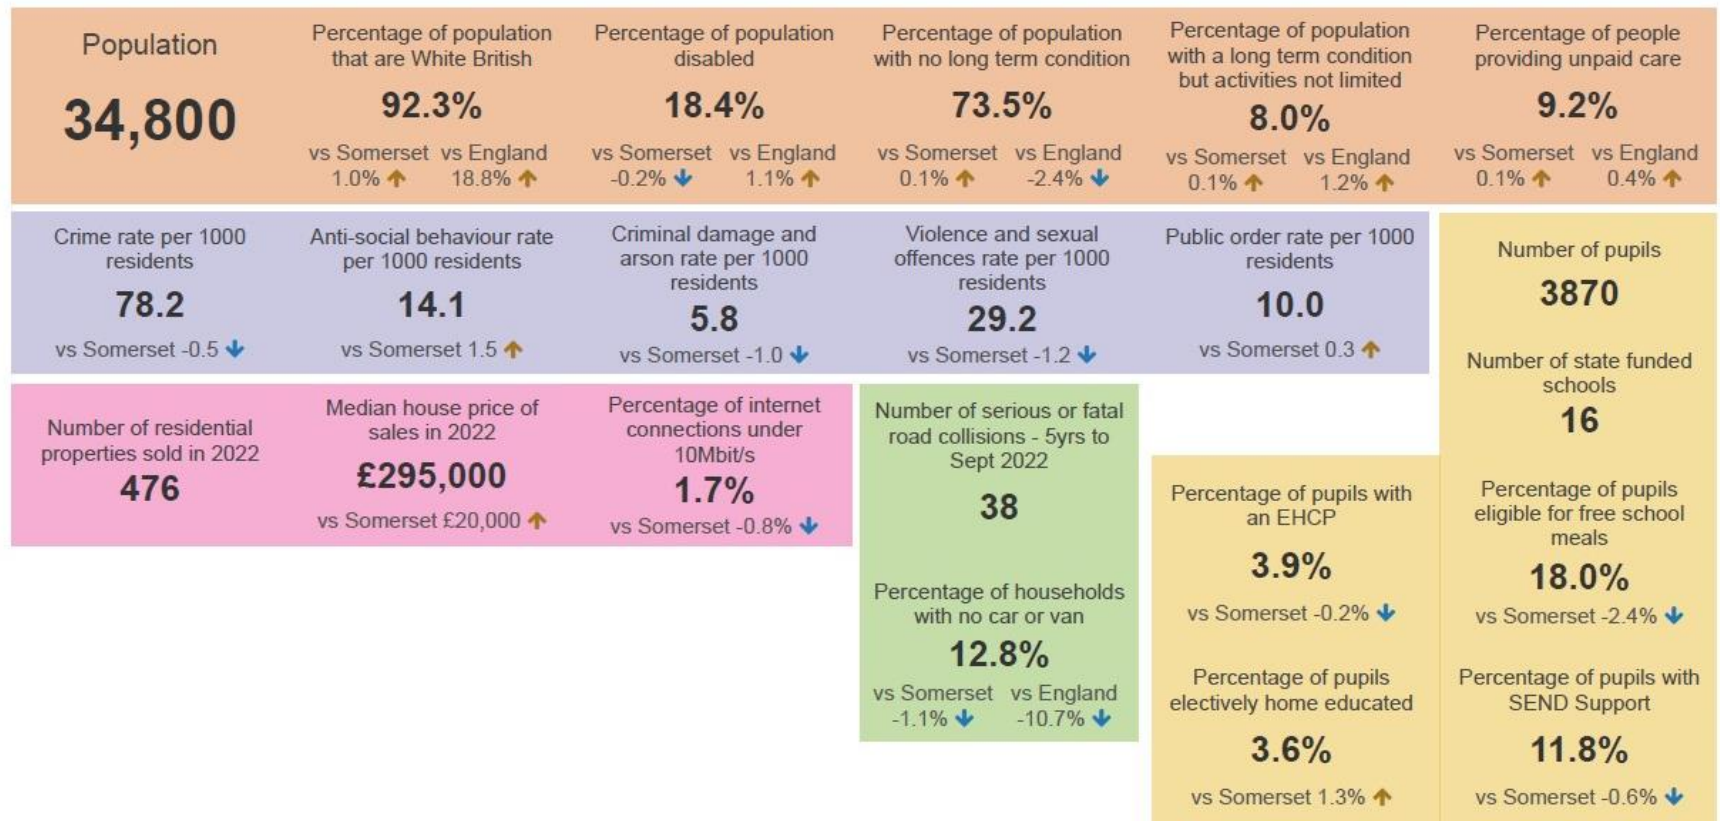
Population

34,800

Percentage of population that are White British

92.3%

vs Somerset 1.0% ↑ vs England 18.8% ↑

Percentage of population disabled

18.4%

vs Somerset -0.2% ↓ vs England 1.1% ↑

Percentage of population with no long term condition

73.5%

vs Somerset 0.1% ↑ vs England -2.4% ↓

Percentage of population with a long term condition but activities not limited

8.0%

vs Somerset 0.1% ↑ vs England 1.2% ↑

Percentage of people providing unpaid care

9.2%

vs Somerset 0.1% ↑ vs England 0.4% ↑

Crime rate per 1000 residents

78.2

vs Somerset -0.5 ↓

Anti-social behaviour rate per 1000 residents

14.1

vs Somerset 1.5 ↑

Criminal damage and arson rate per 1000 residents

5.8

vs Somerset -1.0 ↓

Violence and sexual offences rate per 1000 residents

29.2

vs Somerset -1.2 ↓

Public order rate per 1000 residents

10.0

vs Somerset 0.3 ↑

Number of pupils

3870

Number of state funded schools

16

Number of residential properties sold in 2022

476

Median house price of sales in 2022

£295,000

vs Somerset £20,000 ↑

Percentage of internet connections under 10Mbit/s

1.7%

vs Somerset -0.8% ↓

Number of serious or fatal road collisions - 5yrs to Sept 2022

38

Percentage of households with no car or van

12.8%

vs Somerset -1.1% ↓ vs England -10.7% ↓

Percentage of pupils with an EHCP

3.9%

vs Somerset -0.2% ↓

Percentage of pupils eligible for free school meals

18.0%

vs Somerset -2.4% ↓

Percentage of pupils electively home educated

3.6%

vs Somerset 1.3% ↑

Percentage of pupils with SEND Support

11.8%

vs Somerset -0.6% ↓